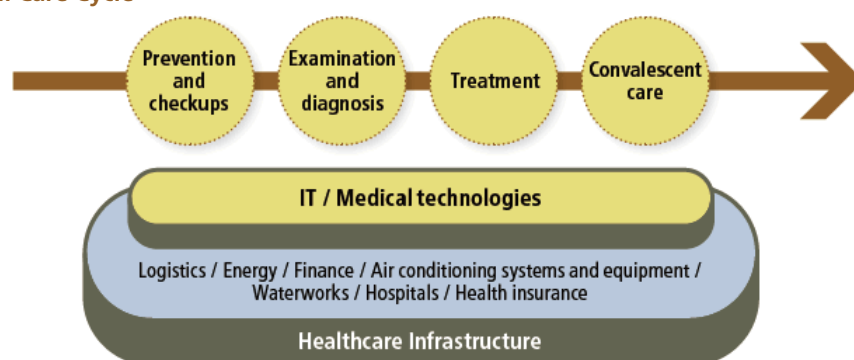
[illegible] care cycle

Prevention and checkups

Examination and diagnosis

Treatment

Convalescent care

IT / Medical technologies

Logistics / Energy / Finance / Air conditioning systems and equipment / Waterworks / Hospitals / Health insurance

Healthcare Infrastructure